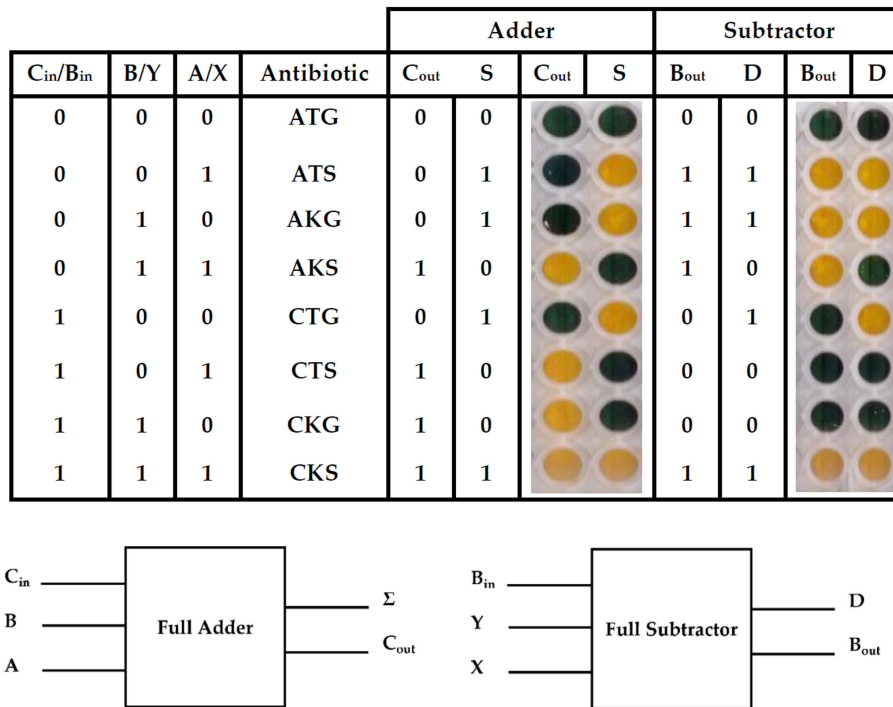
| $C_{in}/B_{in}$ | B/Y | A/X | Antibiotic | Adder $C_{out}$ | Adder S | Adder $C_{out}$ | Adder S | Subtractor $B_{out}$ | Subtractor D | Subtractor $B_{out}$ | Subtractor D |
|---|---|---|---|---|---|---|---|---|---|---|---|
| 0 | 0 | 0 | ATG | 0 | 0 | | | 0 | 0 | | |
| 0 | 0 | 1 | ATS | 0 | 1 | | | 1 | 1 | | |
| 0 | 1 | 0 | AKG | 0 | 1 | | | 1 | 1 | | |
| 0 | 1 | 1 | AKS | 1 | 0 | | | 1 | 0 | | |
| 1 | 0 | 0 | CTG | 0 | 1 | | | 0 | 1 | | |
| 1 | 0 | 1 | CTS | 1 | 0 | | | 0 | 0 | | |
| 1 | 1 | 0 | CKG | 1 | 0 | | | 0 | 0 | | |
| 1 | 1 | 1 | CKS | 1 | 1 | | | 1 | 1 | | |

$C_{in}$
B
A
Full Adder
Σ
$C_{out}$

$B_{in}$
Y
X
Full Subtractor
D
$B_{out}$